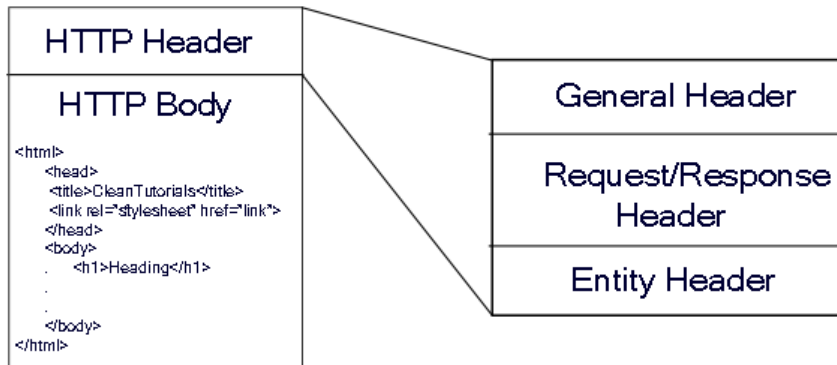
HTTP Header

HTTP Body

<html>
<head>
<title>CleanTutorials</title>
<link rel="stylesheet" href="link">
</head>
<body>
. <h1>Heading</h1>
.
.
</body>
</html>

General Header

Request/Response Header

Entity Header